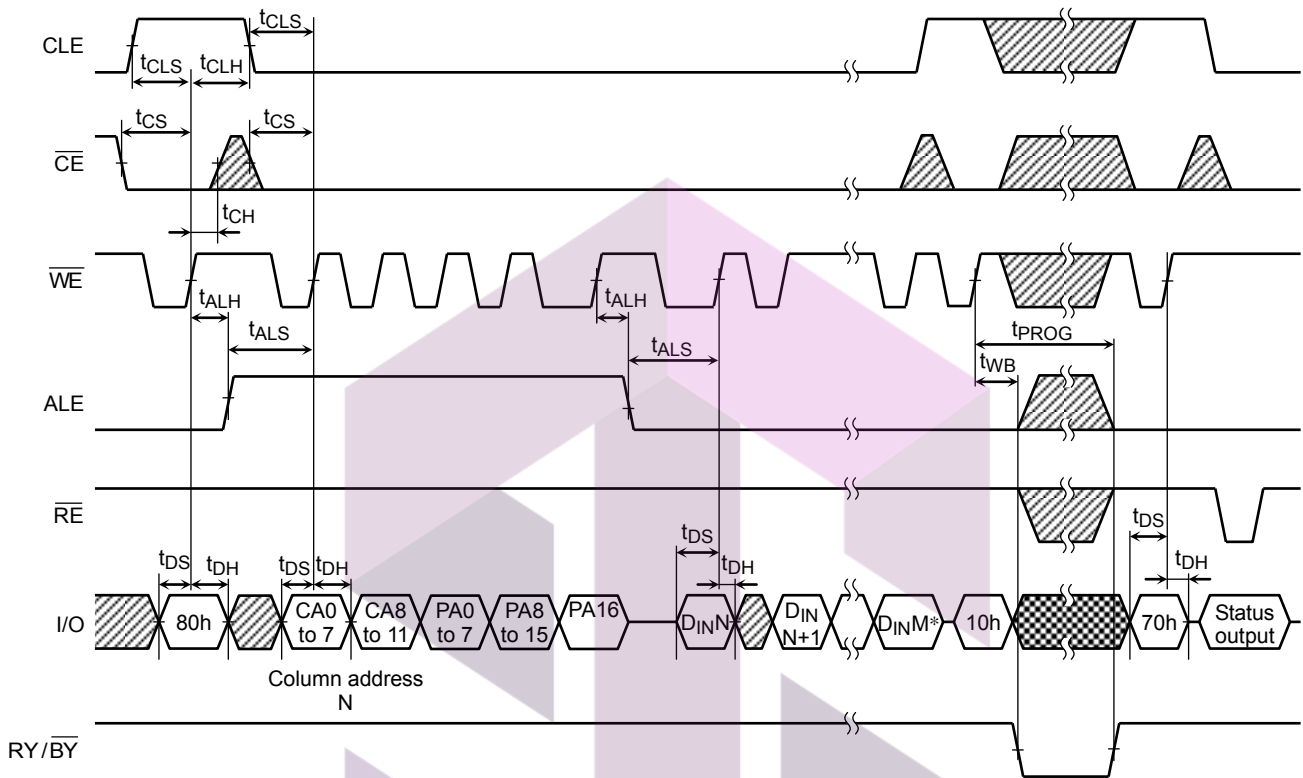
CLE

$t_{CLS}$

$t_{CLS}$ $t_{CLH}$

$\overline{CE}$

$t_{CS}$ $t_{CS}$

$t_{CH}$

$\overline{WE}$

$t_{ALH}$ $t_{ALH}$

$t_{ALS}$ $t_{ALS}$

$t_{PROG}$

$t_{WB}$

ALE

$\overline{RE}$

$t_{DS}$ $t_{DS}$

$t_{DS}$ $t_{DH}$ $t_{DS}$ $t_{DH}$ $t_{DH}$ $t_{DH}$

I/O

80h

CA0 to 7

CA8 to 11

PA0 to 7

PA8 to 15

PA16

$D_{IN}$N

$D_{IN}$ N+1

$D_{IN}$M*

10h

70h

Status output

Column address N

RY/$\overline{BY}$